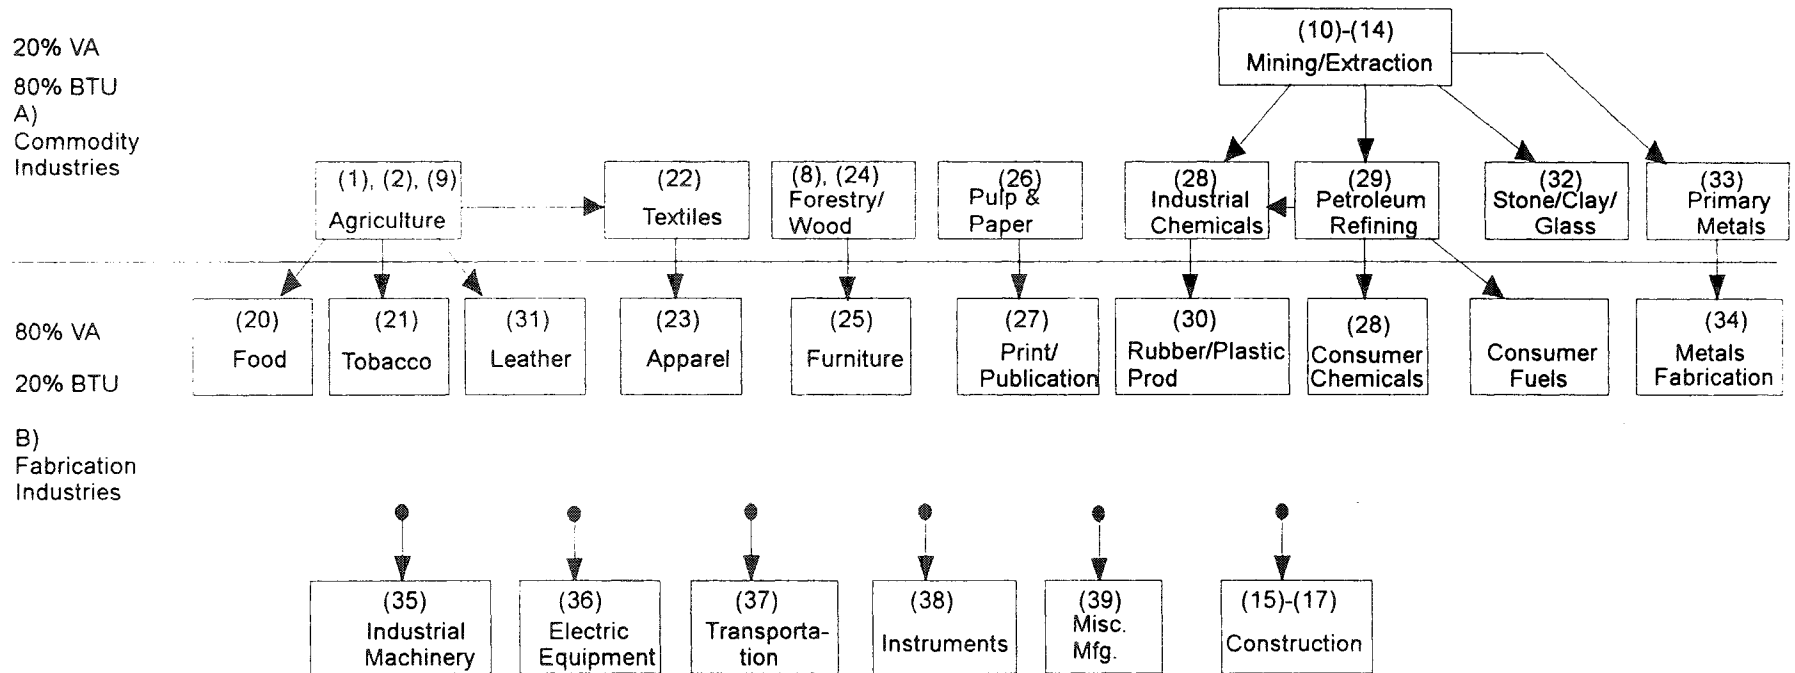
20% VA

80% BTU
A)
Commodity
Industries

(10)-(14)
Mining/Extraction

(1), (2), (9)
Agriculture

(22)
Textiles

(8), (24)
Forestry/
Wood

(26)
Pulp &
Paper

(28)
Industrial
Chemicals

(29)
Petroleum
Refining

(32)
Stone/Clay/
Glass

(33)
Primary
Metals

80% VA

20% BTU

(20)
Food

(21)
Tobacco

(31)
Leather

(23)
Apparel

(25)
Furniture

(27)
Print/
Publication

(30)
Rubber/Plastic
Prod

(28)
Consumer
Chemicals

Consumer
Fuels

(34)
Metals
Fabrication

B)
Fabrication
Industries

(35)
Industrial
Machinery

(36)
Electric
Equipment

(37)
Transportation

(38)
Instruments

(39)
Misc.
Mfg.

(15)-(17)
Construction